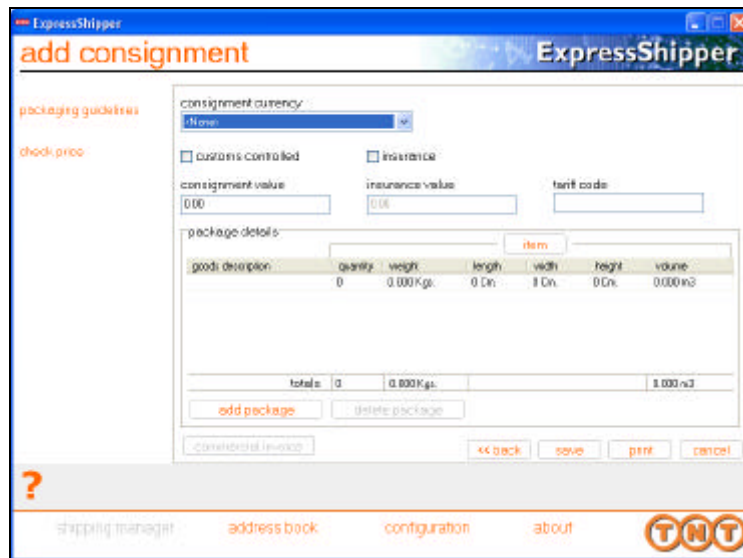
ExpressShipper

add consignment

ExpressShipper

packaging guidelines

check price

consignment currency

<None>

customs controlled

insurance

consignment value

0.00

insurance value

0.00

tarif code

package details

item

| goods description | quantity | weight | length | width | height | volume |
|---|---|---|---|---|---|---|
| | 0 | 0.000 Kgs. | 0 Cm. | 0 Cm. | 0 Cm. | 0.000 m3 |

totals 0 0.000 Kgs. 0.000 m3

add package

delete package

commercial invoice

<< back

save

print

cancel

?

shipping manager

address book

configuration

about

TNT